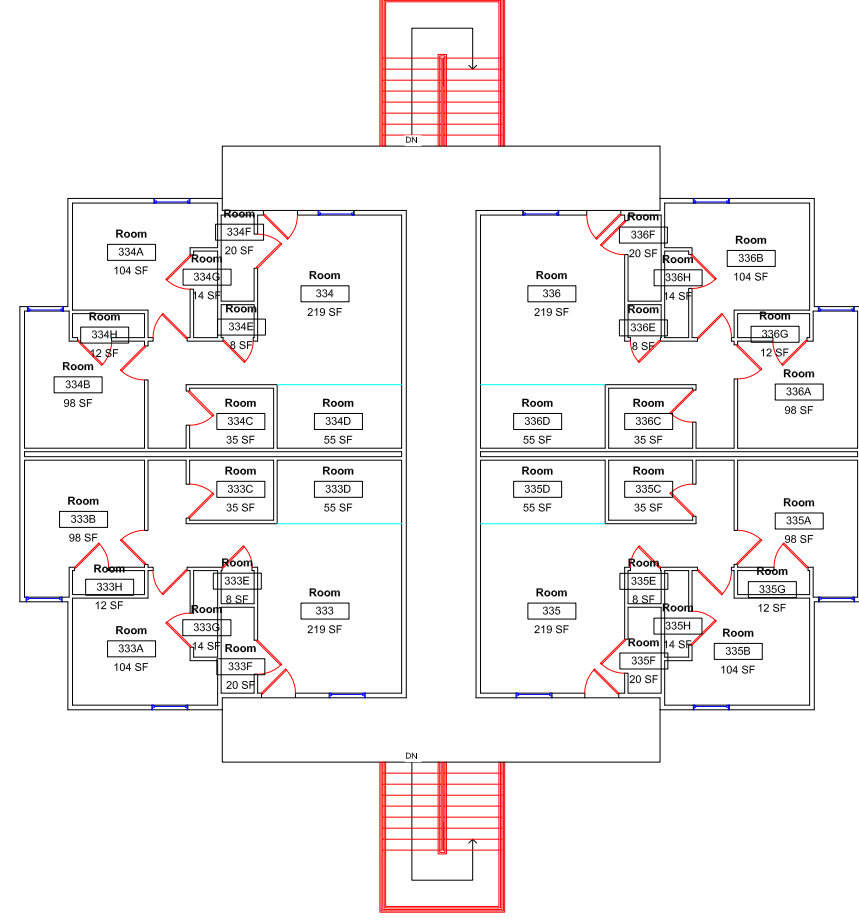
DN

Room
334A
104 SF

Room
334F
20 SF

Room
334G
14 SF

Room
334
219 SF

Room
334E
8 SF

Room
334H
12 SF

Room
334B
98 SF

Room
334C
35 SF

Room
334D
55 SF

Room
336
219 SF

Room
336F
20 SF

Room
336H
14 SF

Room
336B
104 SF

Room
336E
8 SF

Room
336G
12 SF

Room
336A
98 SF

Room
336D
55 SF

Room
336C
35 SF

Room
333B
98 SF

Room
333C
35 SF

Room
333D
55 SF

Room
333H
12 SF

Room
333E
8 SF

Room
333G
14 SF

Room
333
219 SF

Room
333A
104 SF

Room
333F
20 SF

Room
335D
55 SF

Room
335C
35 SF

Room
335A
98 SF

Room
335E
8 SF

Room
335G
12 SF

Room
335
219 SF

Room
335H
14 SF

Room
335F
20 SF

Room
335B
104 SF

DN